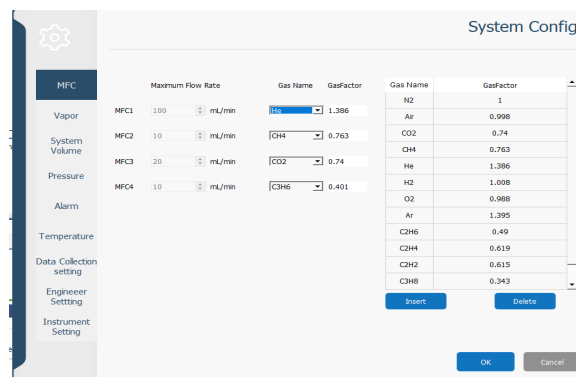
System Config

MFC
Vapor
System Volume
Pressure
Alarm
Temperature
Data Collection setting
Engineeer Settting
Instrument Setting

| | Maximum Flow Rate | | Gas Name | GasFactor |
|---|---|---|---|---|
| MFC1 | 100 | mL/min | He | 1.386 |
| MFC2 | 10 | mL/min | CH4 | 0.763 |
| MFC3 | 20 | mL/min | CO2 | 0.74 |
| MFC4 | 10 | mL/min | C3H6 | 0.401 |

| Gas Name | GasFactor |
|---|---|
| N2 | 1 |
| Air | 0.998 |
| CO2 | 0.74 |
| CH4 | 0.763 |
| He | 1.386 |
| H2 | 1.008 |
| O2 | 0.988 |
| Ar | 1.395 |
| C2H6 | 0.49 |
| C2H4 | 0.619 |
| C2H2 | 0.615 |
| C3H8 | 0.343 |

Insert
Delete

OK
Cancel